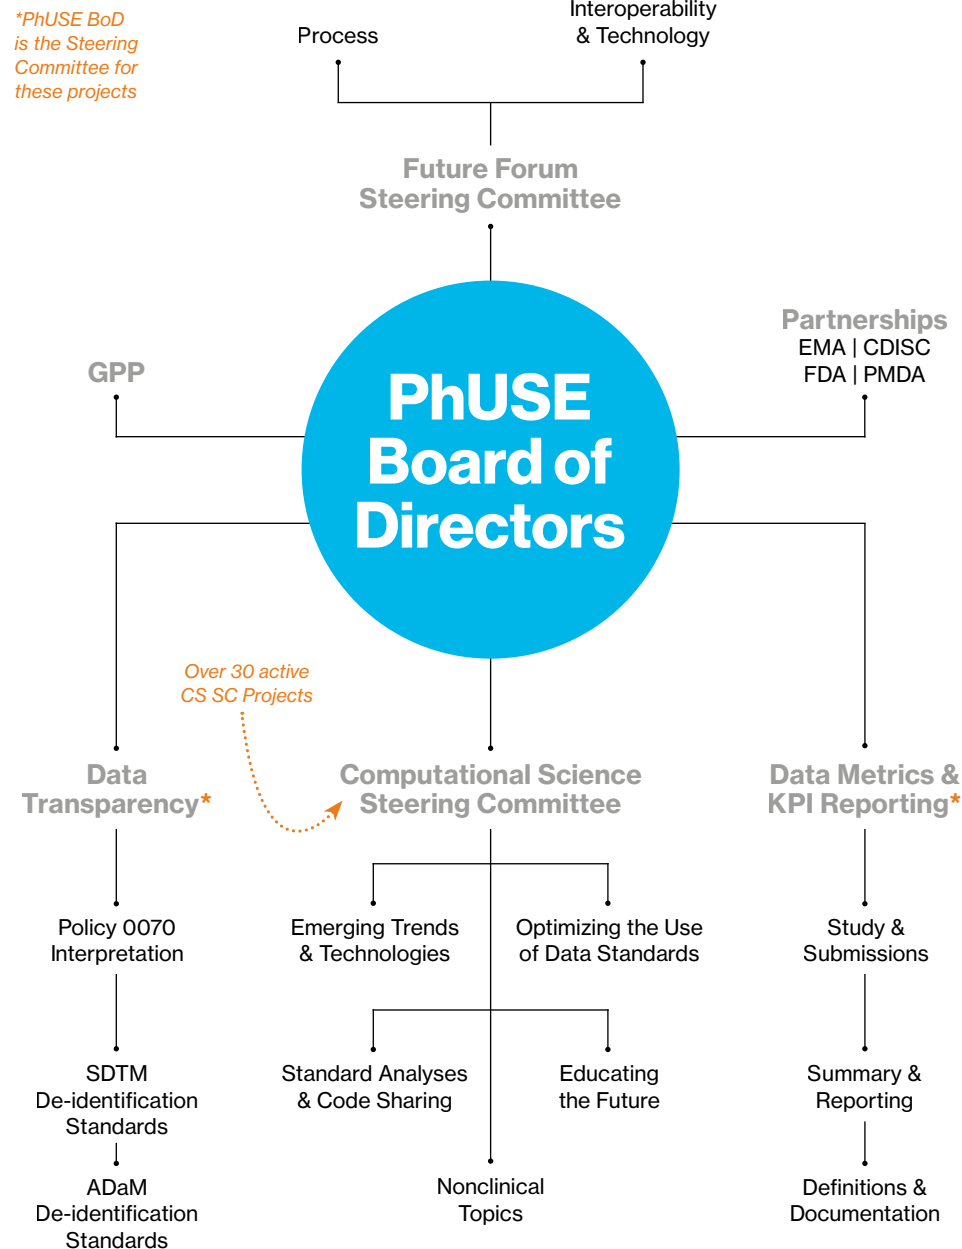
*PhUSE BoD is the Steering Committee for these projects

Process

Interoperability & Technology

Future Forum Steering Committee

GPP

Partnerships
EMA | CDISC
FDA | PMDA

PhUSE Board of Directors

Over 30 active CS SC Projects

Data Transparency*

Computational Science Steering Committee

Data Metrics & KPI Reporting*

Policy 0070 Interpretation

Emerging Trends & Technologies

Optimizing the Use of Data Standards

Study & Submissions

SDTM De-identification Standards

Standard Analyses & Code Sharing

Educating the Future

Summary & Reporting

ADaM De-identification Standards

Nonclinical Topics

Definitions & Documentation